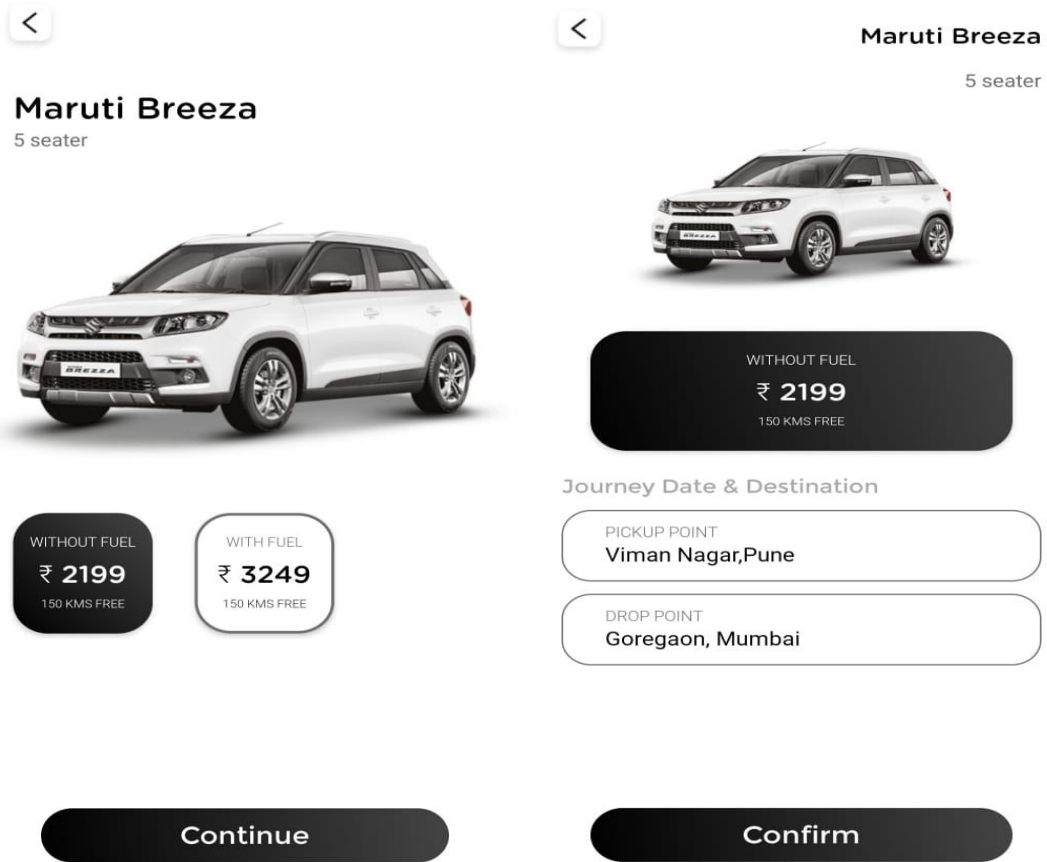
<

Maruti Breeza
5 seater

BREZZA

WITHOUT FUEL
₹ 2199
150 KMS FREE

WITH FUEL
₹ 3249
150 KMS FREE

Continue

<

Maruti Breeza
5 seater

WITHOUT FUEL
₹ 2199
150 KMS FREE

Journey Date & Destination

PICKUP POINT
Viman Nagar,Pune

DROP POINT
Goregaon, Mumbai

Confirm